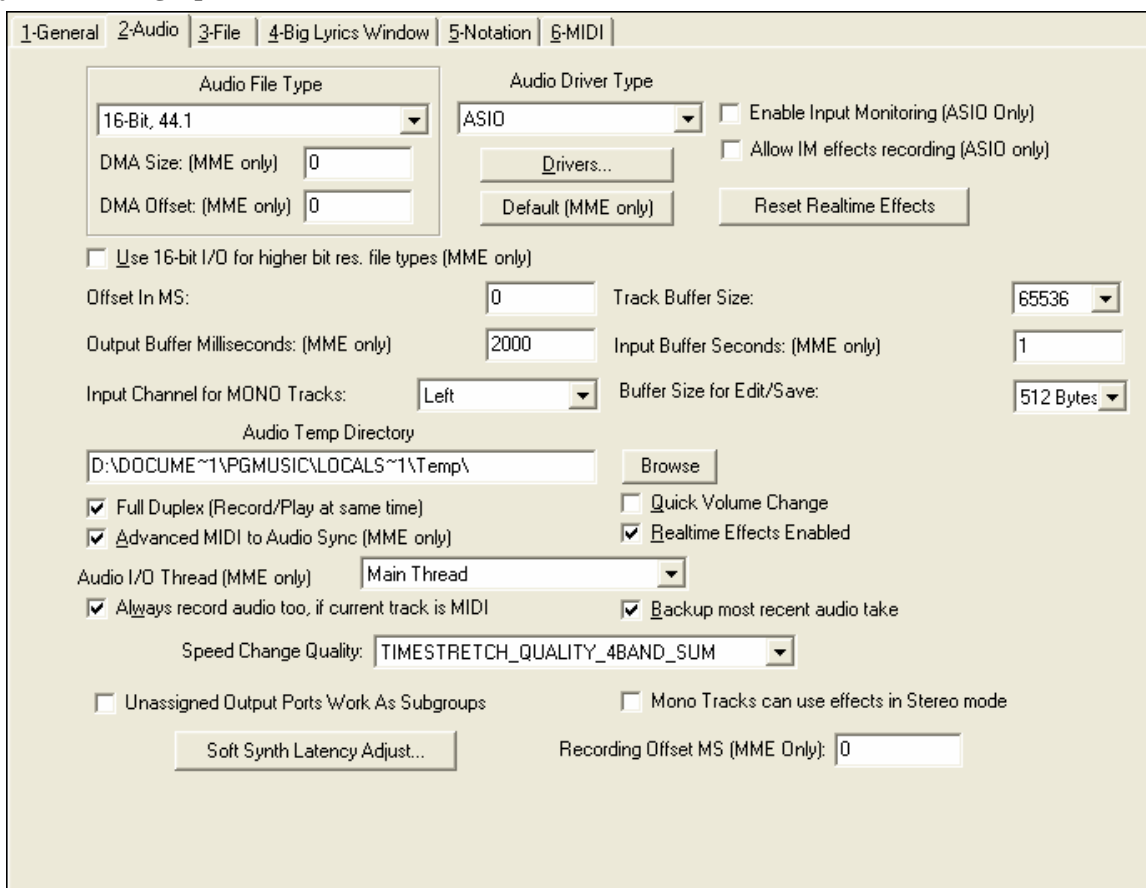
1-General | 2-Audio | 3-File | 4-Big Lyrics Window | 5-Notation | 6-MIDI

Audio File Type
16-Bit, 44.1
DMA Size: (MME only) 0
DMA Offset: (MME only) 0

Audio Driver Type
ASIO
Drivers...
Default (MME only)

Enable Input Monitoring (ASIO Only)
Allow IM effects recording (ASIO only)
Reset Realtime Effects

Use 16-bit I/O for higher bit res. file types (MME only)

Offset In MS: 0
Track Buffer Size: 65536
Output Buffer Milliseconds: (MME only) 2000
Input Buffer Seconds: (MME only) 1
Input Channel for MONO Tracks: Left
Buffer Size for Edit/Save: 512 Bytes

Audio Temp Directory
D:\DOCUME~1\PGMUSIC\LOCALS~1\Temp\
Browse

Full Duplex (Record/Play at same time)
Quick Volume Change
Advanced MIDI to Audio Sync (MME only)
Realtime Effects Enabled

Audio I/O Thread (MME only) Main Thread

Always record audio too, if current track is MIDI
Backup most recent audio take

Speed Change Quality: TIMESTRETCH_QUALITY_4BAND_SUM

Unassigned Output Ports Work As Subgroups
Mono Tracks can use effects in Stereo mode

Soft Synth Latency Adjust...
Recording Offset MS (MME Only): 0